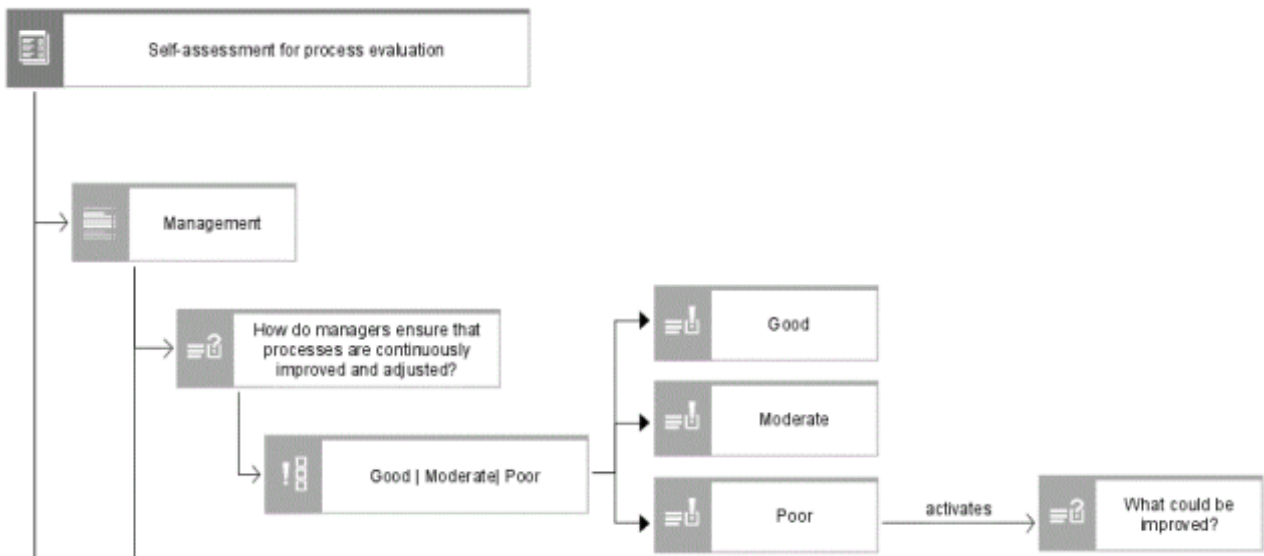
Self-assessment for process evaluation

Management

How do managers ensure that processes are continuously improved and adjusted?

Good | Moderate| Poor

Good

Moderate

Poor

activates

What could be improved?